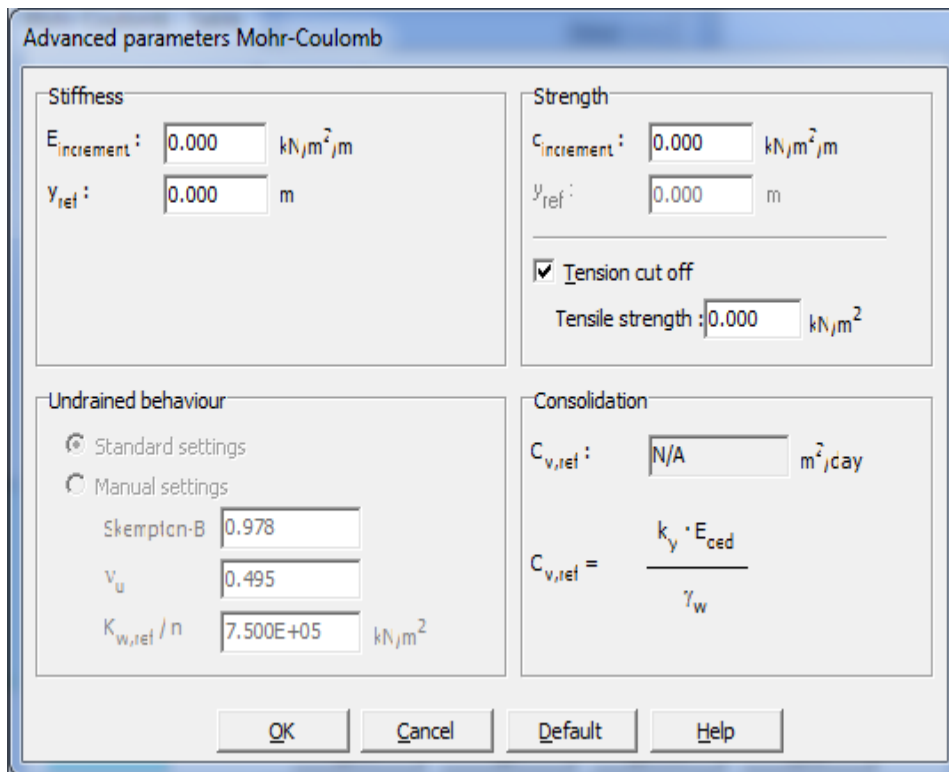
Advanced parameters Mohr-Coulomb

Stiffness

$E_{increment}$ : 0.000 kN/m²/m

$y_{ref}$ : 0.000 m

Strength

$c_{increment}$ : 0.000 kN/m²/m

$y_{ref}$ : 0.000 m

☑ Tension cut off

Tensile strength : 0.000 kN/m²

Undrained behaviour

◉ Standard settings

○ Manual settings

Skempton-B 0.978

$\nu_u$ 0.495

$K_{w,ref}$ / n 7.500E+05 kN/m²

Consolidation

$C_{v,ref}$ : N/A m²/day

$C_{v,ref} = \frac{k_y \cdot E_{oed}}{\gamma_w}$

OK Cancel Default Help